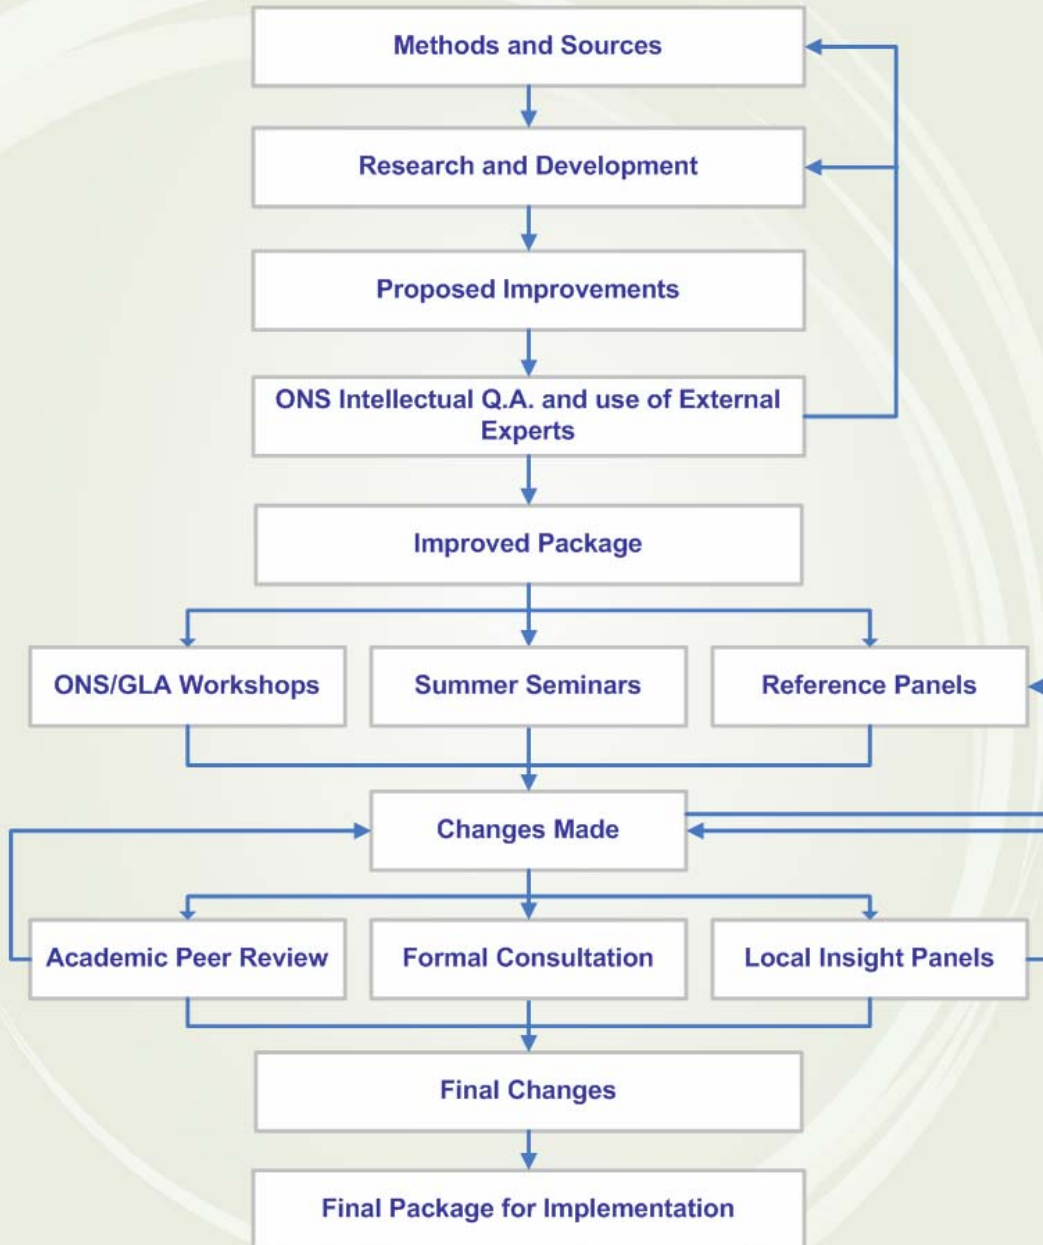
Methods and Sources

Research and Development

Proposed Improvements

ONS Intellectual Q.A. and use of External Experts

Improved Package

ONS/GLA Workshops

Summer Seminars

Reference Panels

Changes Made

Academic Peer Review

Formal Consultation

Local Insight Panels

Final Changes

Final Package for Implementation